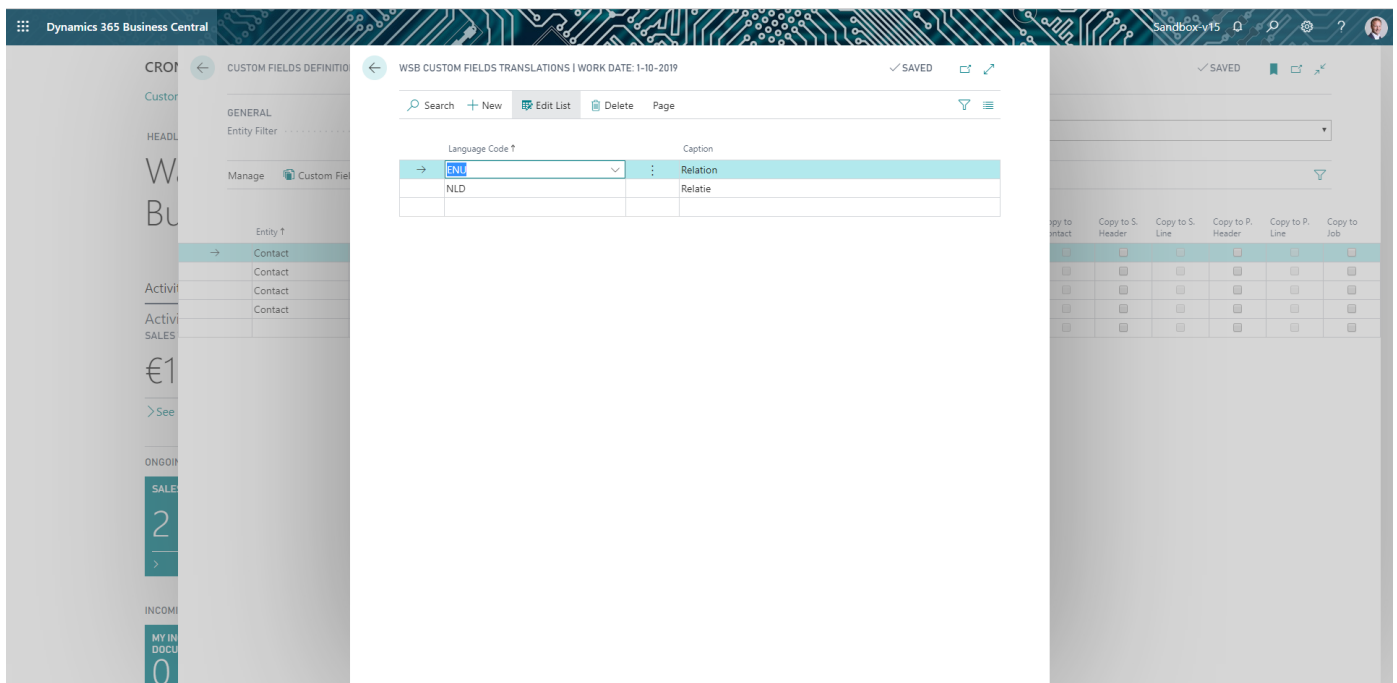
Dynamics 365 Business Central

Sandbox-v15

CRON

Custor

HEADL

W

Bu

Activit

Activi

SALES

€1

See

ONGOI

SALES

2

INCOMI

MY IN
DOCU

0

CUSTOM FIELDS DEFINITI

GENERAL

Entity Filter

Manage

Custom Fiel

| Entity ↑ |
|---|
| Contact |
| Contact |
| Contact |
| Contact |

WSB CUSTOM FIELDS TRANSLATIONS | WORK DATE: 1-10-2019

✓SAVED

Search

+ New

Edit List

Delete

Page

| Language Code ↑ | Caption |
|---|---|
| ENU | Relation |
| NLD | Relatie |
| | |

✓SAVED

| opy to ontact | Copy to S. Header | Copy to S. Line | Copy to P. Header | Copy to P. Line | Copy to Job |
|---|---|---|---|---|---|